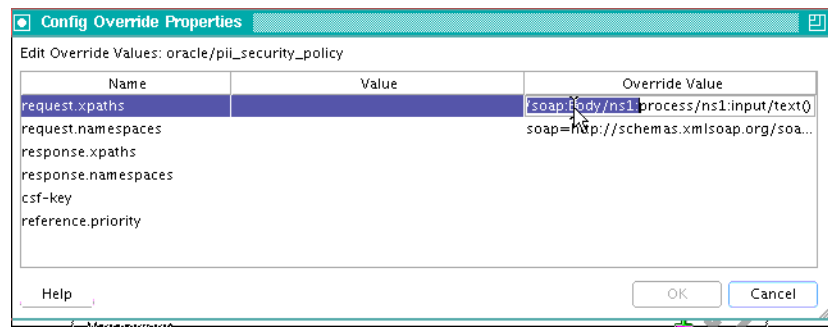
Config Override Properties

Edit Override Values: oracle/pii_security_policy

| Name | Value | Override Value |
|---|---|---|
| request.xpaths | | /soap:Body/ns1:process/ns1:input/text() |
| request.namespaces | | soap=http://schemas.xmlsoap.org/soa... |
| response.xpaths | | |
| response.namespaces | | |
| csf-key | | |
| reference.priority | | |

Help

OK

Cancel